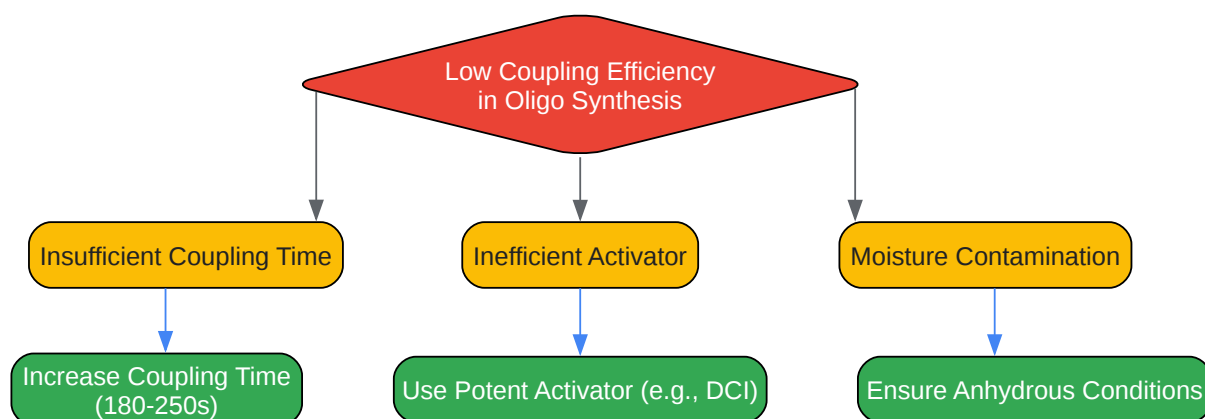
Low Coupling Efficiency in Oligo Synthesis

Insufficient Coupling Time

Inefficient Activator

Moisture Contamination

Increase Coupling Time (180-250s)

Use Potent Activator (e.g., DCI)

Ensure Anhydrous Conditions